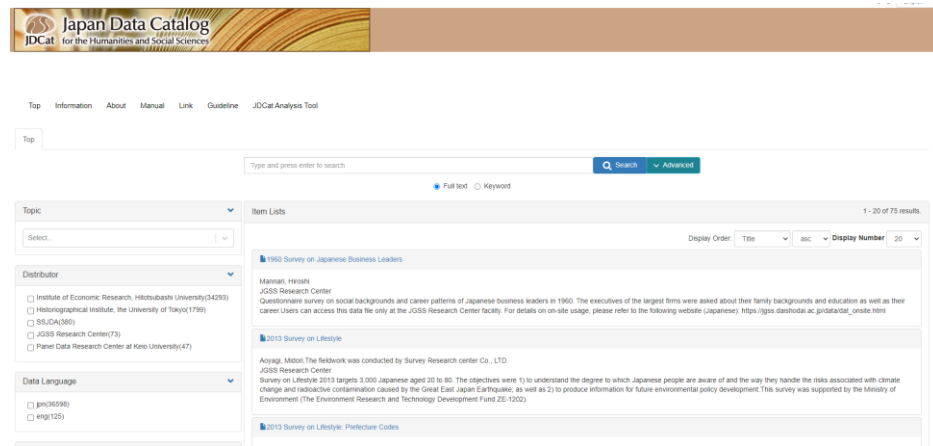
JDCat Japan Data Catalog for the Humanities and Social Sciences

Top Information About Manual Link Guideline JDCat Analysis Tool

Top

Type and press enter to search

Search Advanced

Full text Keyword

Topic

Select...

Distributor

Institute of Economic Research, Hitotsubashi University(34293)
Historiographical Institute, the University of Tokyo(1799)
SSJDA(380)
JGSS Research Center(73)
Panel Data Research Center at Keio University(47)

Data Language

jpn(36598)
eng(125)

Item Lists

1 - 20 of 75 results.

Display Order: Title asc Display Number 20

1960 Survey on Japanese Business Leaders

Mannari, Hiroshi
JGSS Research Center
Questionnaire survey on social backgrounds and career patterns of Japanese business leaders in 1960. The executives of the largest firms were asked about their family backgrounds and education as well as their career.Users can access this data file only at the JGSS Research Center facility. For details on on-site usage, please refer to the following website (Japanese): https://jgss.daishodai.ac.jp/data/dat_onsite.html

2013 Survey on Lifestyle

Aoyagi, Midori.The fieldwork was conducted by Survey Research center Co., LTD.
JGSS Research Center
Survey on Lifestyle 2013 targets 3,000 Japanese aged 20 to 80. The objectives were 1) to understand the degree to which Japanese people are aware of and the way they handle the risks associated with climate change and radioactive contamination caused by the Great East Japan Earthquake; as well as 2) to produce information for future environmental policy development.This survey was supported by the Ministry of Environment (The Environment Research and Technology Development Fund ZE-1202).

2013 Survey on Lifestyle: Prefecture Codes